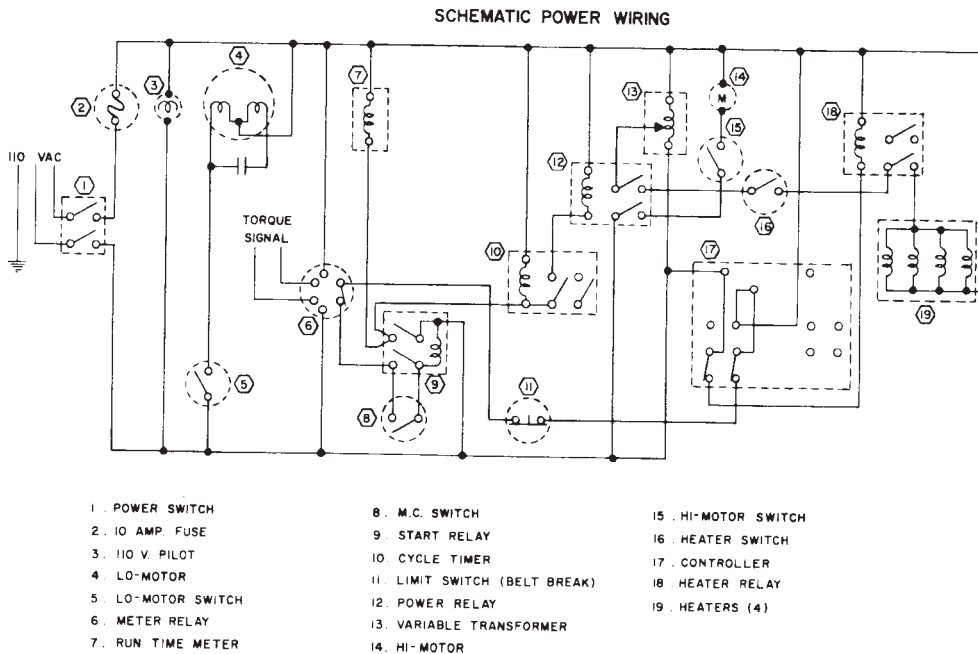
SCHEMATIC POWER WIRING

110 VAC

1

2

3

4

5

6

7

8

9

10

11

12

13

14

M

15

16

17

18

19

TORQUE SIGNAL

1. POWER SWITCH
2. 10 AMP. FUSE
3. 110 V. PILOT
4. LO-MOTOR
5. LO-MOTOR SWITCH
6. METER RELAY
7. RUN TIME METER

8. M.C. SWITCH
9. START RELAY
10. CYCLE TIMER
11. LIMIT SWITCH (BELT BREAK)
12. POWER RELAY
13. VARIABLE TRANSFORMER
14. HI-MOTOR

15. HI-MOTOR SWITCH
16. HEATER SWITCH
17. CONTROLLER
18. HEATER RELAY
19. HEATERS (4)